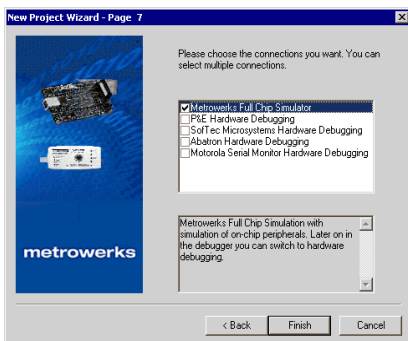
New Project Wizard - Page 7

Please choose the connections you want. You can select multiple connections.

Metrowerks Full Chip Simulator
P&E Hardware Debugging
SofTec Microsystems Hardware Debugging
Abatron Hardware Debugging
Motorola Serial Monitor Hardware Debugging

Metrowerks Full Chip Simulation with simulation of on-chip peripherals. Later on in the debugger you can switch to hardware debugging.

metrowerks

< Back
Finish
Cancel